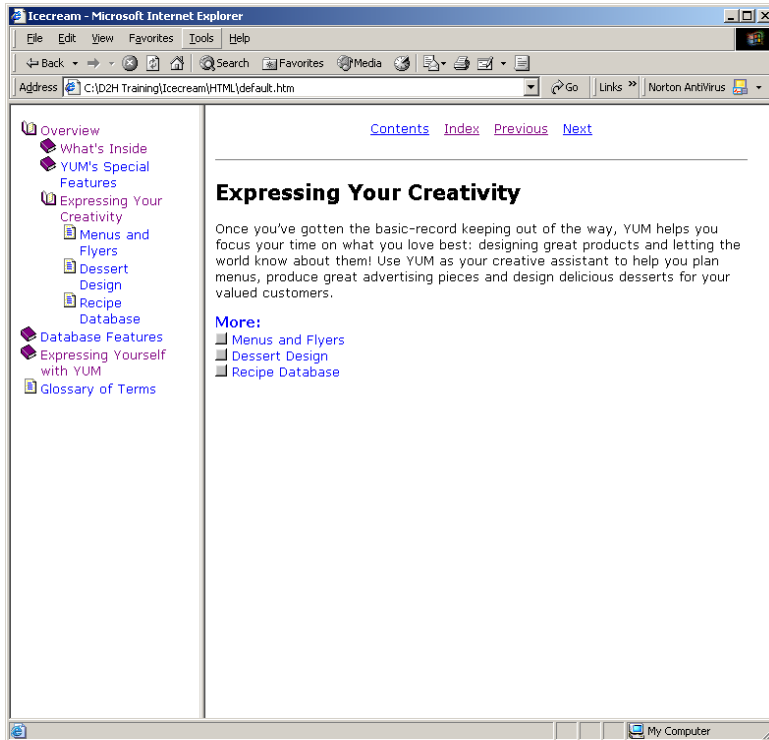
Icecream - Microsoft Internet Explorer

File Edit View Favorites Tools Help

Back Search Favorites Media

Address C:\D2H Training\Icecream\HTML\default.htm Go Links » Norton AntiVirus

Overview
What's Inside
YUM's Special Features
Expressing Your Creativity
Menus and Flyers
Dessert Design
Recipe Database
Database Features
Expressing Yourself with YUM
Glossary of Terms

Contents Index Previous Next

Expressing Your Creativity

Once you've gotten the basic-record keeping out of the way, YUM helps you focus your time on what you love best: designing great products and letting the world know about them! Use YUM as your creative assistant to help you plan menus, produce great advertising pieces and design delicious desserts for your valued customers.

More:
Menus and Flyers
Dessert Design
Recipe Database

My Computer